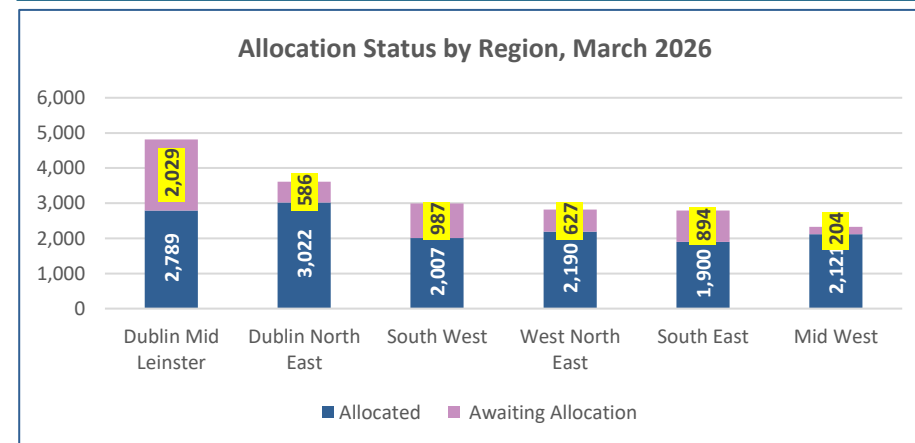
Allocation Status by Region, March 2026

6,000
5,000
4,000
3,000
2,000
1,000
0

| | Dublin Mid Leinster | Dublin North East | South West | West North East | South East | Mid West |
|---|---|---|---|---|---|---|
| Allocated | 2,789 | 3,022 | 2,007 | 2,190 | 1,900 | 2,121 |
| Awaiting Allocation | 2,029 | 586 | 987 | 627 | 894 | 204 |

Allocated  Awaiting Allocation